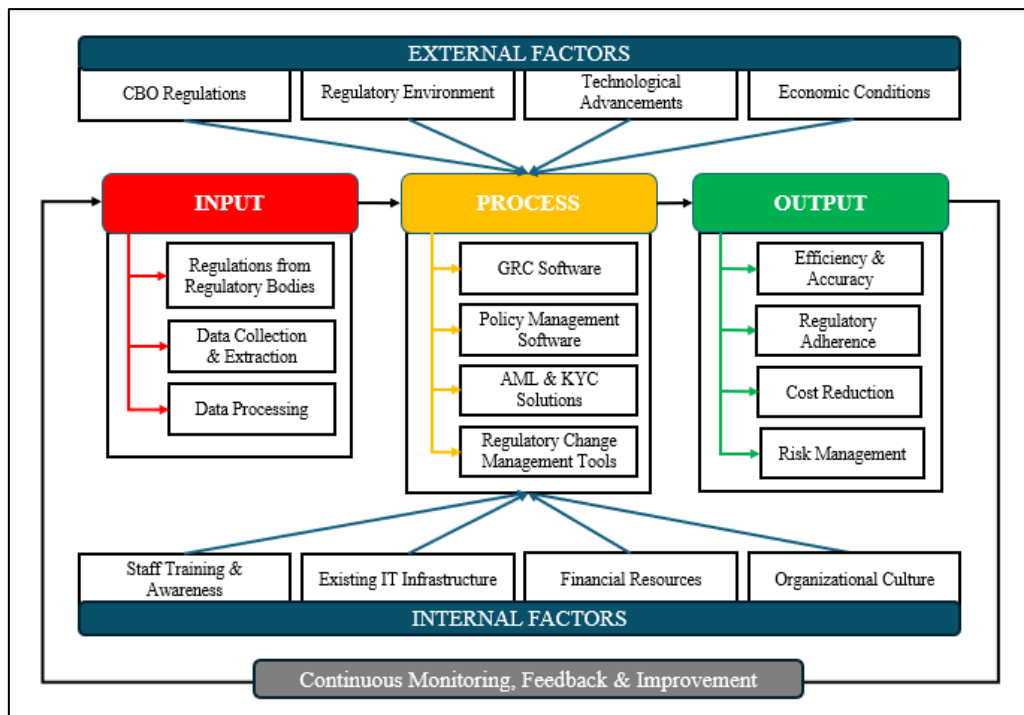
EXTERNAL FACTORS

CBO Regulations

Regulatory Environment

Technological Advancements

Economic Conditions

INPUT

Regulations from Regulatory Bodies

Data Collection & Extraction

Data Processing

PROCESS

GRC Software

Policy Management Software

AML & KYC Solutions

Regulatory Change Management Tools

OUTPUT

Efficiency & Accuracy

Regulatory Adherence

Cost Reduction

Risk Management

Staff Training & Awareness

Existing IT Infrastructure

Financial Resources

Organizational Culture

INTERNAL FACTORS

Continuous Monitoring, Feedback & Improvement